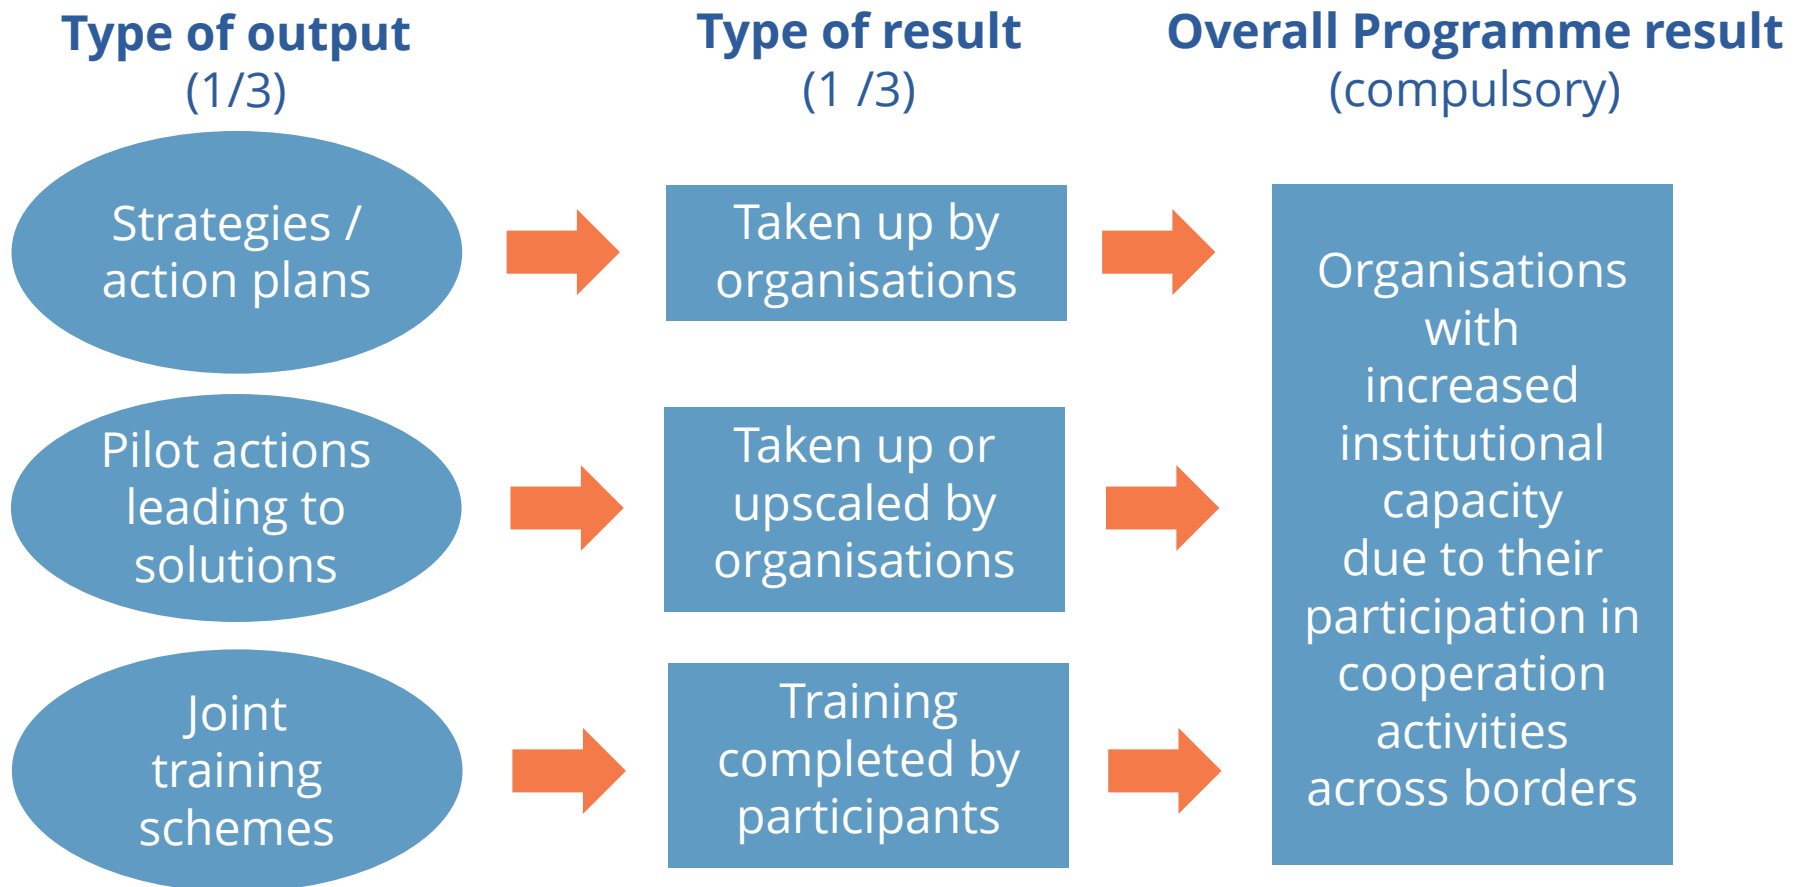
Type of output
(1/3)

Type of result
(1 /3)

Overall Programme result
(compulsory)

Strategies / action plans

Taken up by organisations

Pilot actions leading to solutions

Taken up or upscaled by organisations

Joint training schemes

Training completed by participants

Organisations with increased institutional capacity due to their participation in cooperation activities across borders